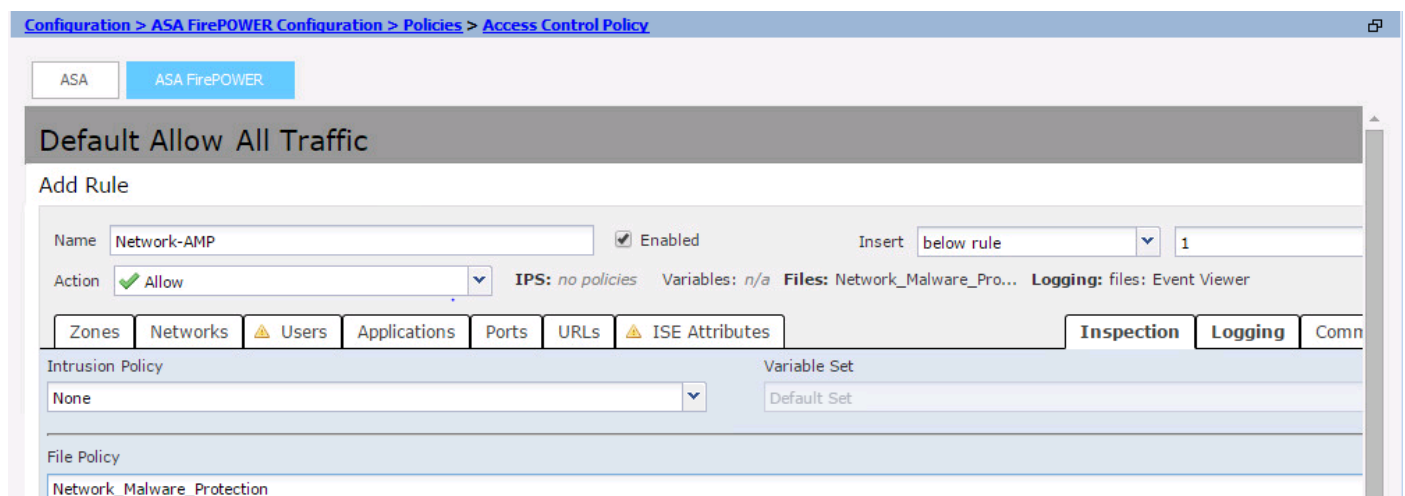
Configuration > ASA FirePOWER Configuration > Policies > Access Control Policy

ASA
ASA FirePOWER

Default Allow All Traffic

Add Rule

Name Network-AMP
Enabled
Insert below rule
1

Action Allow
IPS: no policies Variables: n/a Files: Network_Malware_Pro... Logging: files: Event Viewer

Zones
Networks
Users
Applications
Ports
URLs
ISE Attributes
Inspection
Logging
Comm

Intrusion Policy
None

Variable Set
Default Set

File Policy
Network_Malware_Protection